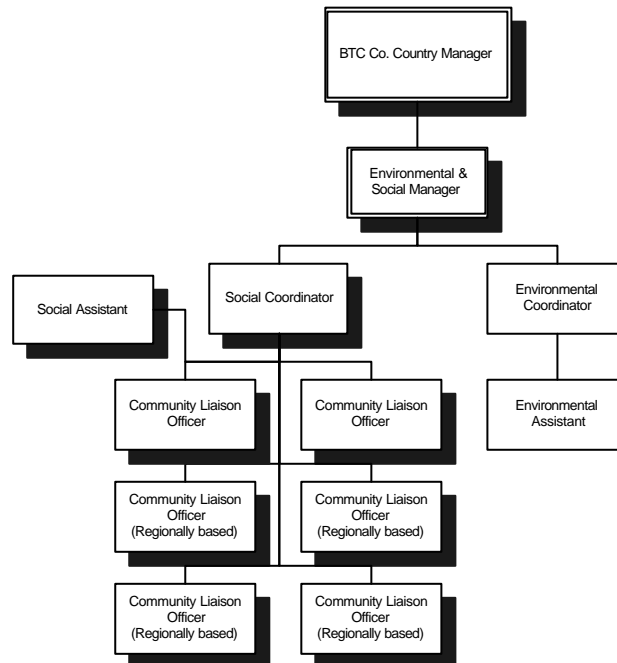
BTC Co. Country Manager

Environmental & Social Manager

Social Assistant

Social Coordinator

Environmental Coordinator

Community Liaison Officer

Community Liaison Officer

Environmental Assistant

Community Liaison Officer (Regionally based)

Community Liaison Officer (Regionally based)

Community Liaison Officer (Regionally based)

Community Liaison Officer (Regionally based)